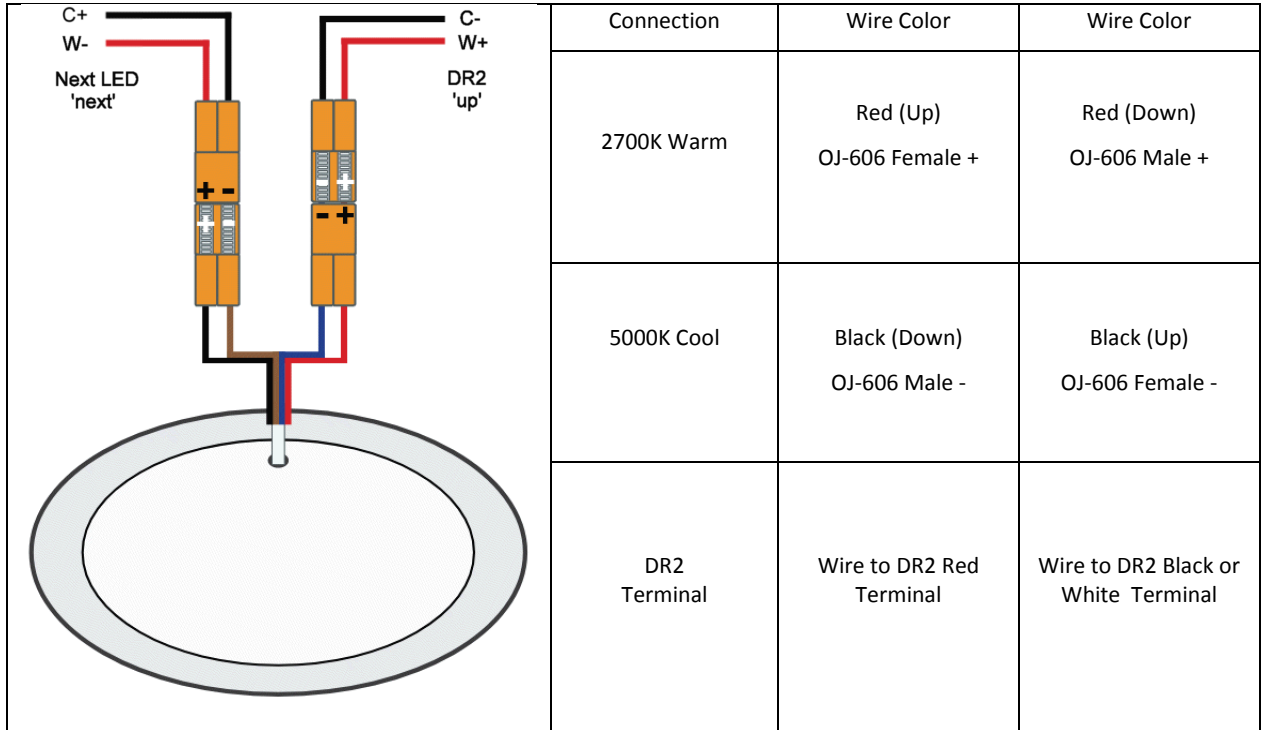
C+
W-
Next LED
'next'
C-
W+
DR2
'up'
+ -
+ -
- +
- +

| Connection | Wire Color | Wire Color |
|---|---|---|
| 2700K Warm | Red (Up) OJ-606 Female + | Red (Down) OJ-606 Male + |
| 5000K Cool | Black (Down) OJ-606 Male - | Black (Up) OJ-606 Female - |
| DR2 Terminal | Wire to DR2 Red Terminal | Wire to DR2 Black or White Terminal |